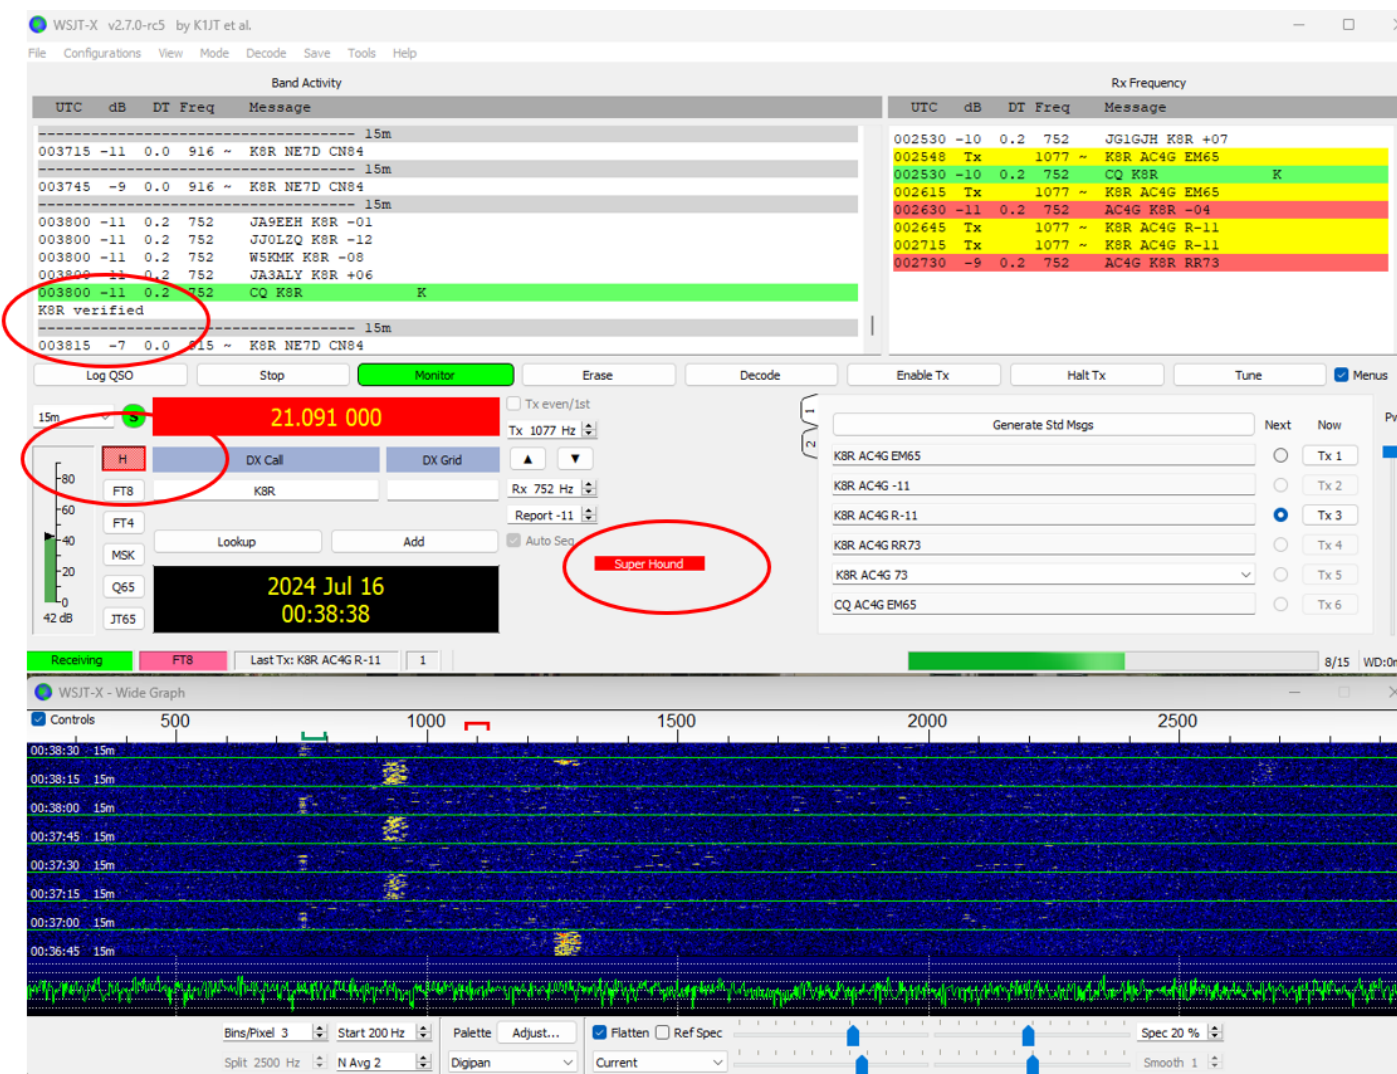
WSJT-X v2.7.0-rc5 by K1JT et al.

File Configurations View Mode Decode Save Tools Help

Band Activity

| UTC | dB | DT | Freq | Message |
|---|---|---|---|---|
| ------------------------------------ 15m | | | | |
| 003715 | -11 | 0.0 | 916 ~ | K8R NE7D CN84 |
| ------------------------------------ 15m | | | | |
| 003745 | -9 | 0.0 | 916 ~ | K8R NE7D CN84 |
| ------------------------------------ 15m | | | | |
| 003800 | -11 | 0.2 | 752 | JA9EEH K8R -01 |
| 003800 | -11 | 0.2 | 752 | JJ0LZQ K8R -12 |
| 003800 | -11 | 0.2 | 752 | W5KMK K8R -08 |
| 003800 | -11 | 0.2 | 752 | JA3ALY K8R +06 |
| 003800 | -11 | 0.2 | 752 | CQ K8R K |
| K8R verified | | | | |
| ------------------------------------ 15m | | | | |
| 003815 | -7 | 0.0 | 915 ~ | K8R NE7D CN84 |

Rx Frequency

| UTC | dB | DT | Freq | Message |
|---|---|---|---|---|
| 002530 | -10 | 0.2 | 752 | JG1GJH K8R +07 |
| 002548 | Tx | | 1077 ~ | K8R AC4G EM65 |
| 002530 | -10 | 0.2 | 752 | CQ K8R K |
| 002615 | Tx | | 1077 ~ | K8R AC4G EM65 |
| 002630 | -11 | 0.2 | 752 | AC4G K8R -04 |
| 002645 | Tx | | 1077 ~ | K8R AC4G R-11 |
| 002715 | Tx | | 1077 ~ | K8R AC4G R-11 |
| 002730 | -9 | 0.2 | 752 | AC4G K8R RR73 |

Log QSO Stop Monitor Erase Decode Enable Tx Halt Tx Tune Menus

15m 21.091 000 Tx even/1st
Tx 1077 Hz
H DX Call DX Grid
FT8 K8R Rx 752 Hz
FT4 Report -11
MSK Lookup Add Auto Seq
Q65 Super Hound
JT65
-80 -60 -40 -20 0
42 dB
2024 Jul 16
00:38:38

1 2
Generate Std Msgs Next Now
K8R AC4G EM65 Tx 1
K8R AC4G -11 Tx 2
K8R AC4G R-11 Tx 3
K8R AC4G RR73 Tx 4
K8R AC4G 73 Tx 5
CQ AC4G EM65 Tx 6

Receiving FT8 Last Tx: K8R AC4G R-11 1 8/15 WD:0m

WSJT-X - Wide Graph
Controls 500 1000 1500 2000 2500
00:38:30 15m
00:38:15 15m
00:38:00 15m
00:37:45 15m
00:37:30 15m
00:37:15 15m
00:37:00 15m
00:36:45 15m

Bins/Pixel 3 Start 200 Hz Palette Adjust... Flatten Ref Spec Spec 20 %
Split 2500 Hz N Avg 2 Digipan Current Smooth 1